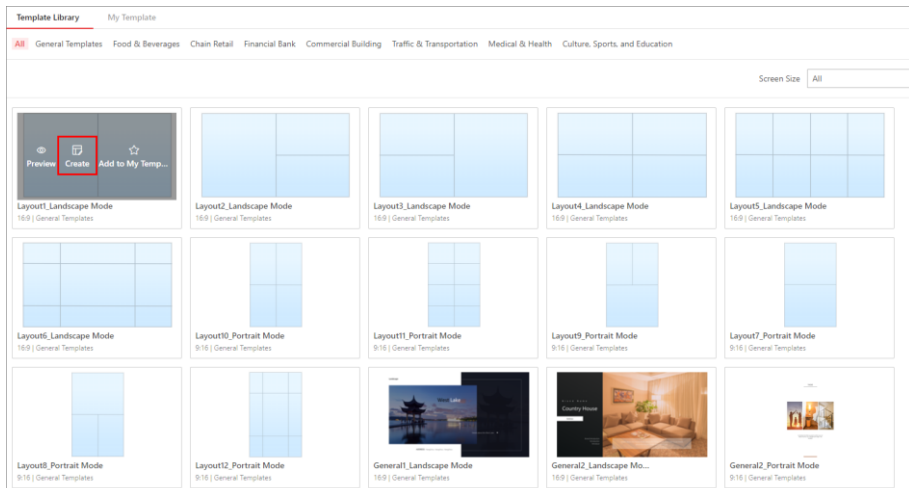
Template Library My Template

All General Templates Food & Beverages Chain Retail Financial Bank Commercial Building Traffic & Transportation Medical & Health Culture, Sports, and Education

Screen Size All

Preview Create Add to My Temp...

Layout1_Landscape Mode
16:9 | General Templates

Layout2_Landscape Mode
16:9 | General Templates

Layout3_Landscape Mode
16:9 | General Templates

Layout4_Landscape Mode
16:9 | General Templates

Layout5_Landscape Mode
16:9 | General Templates

Layout6_Landscape Mode
16:9 | General Templates

Layout10_Portrait Mode
9:16 | General Templates

Layout11_Portrait Mode
9:16 | General Templates

Layout9_Portrait Mode
9:16 | General Templates

Layout7_Portrait Mode
9:16 | General Templates

Layout8_Portrait Mode
9:16 | General Templates

Layout12_Portrait Mode
9:16 | General Templates

General1_Landscape Mode
16:9 | General Templates

Country House
General2_Landscape Mo...
16:9 | General Templates

General2_Portrait Mode
9:16 | General Templates